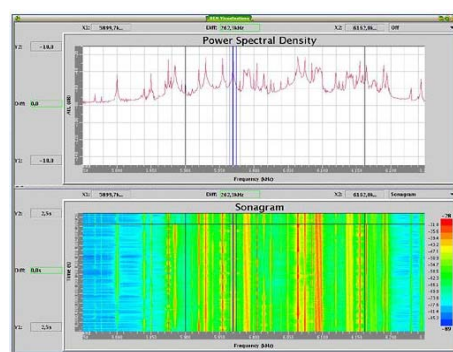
X1: 5899,76... Diff: 262,9kHz X2: 6162,66... Off

Power Spectral Density

Y2: -18.0

Diff: 0,0

Y1: -18.0

Frequency (kHz)

X1: 5899,76... Diff: 262,9kHz X2: 6162,66... Sonagram

Sonagram

Y2: 2,5s

Diff: 0,0s

Y1: 2,5s

Time (s)

Frequency (kHz)

-76

-89